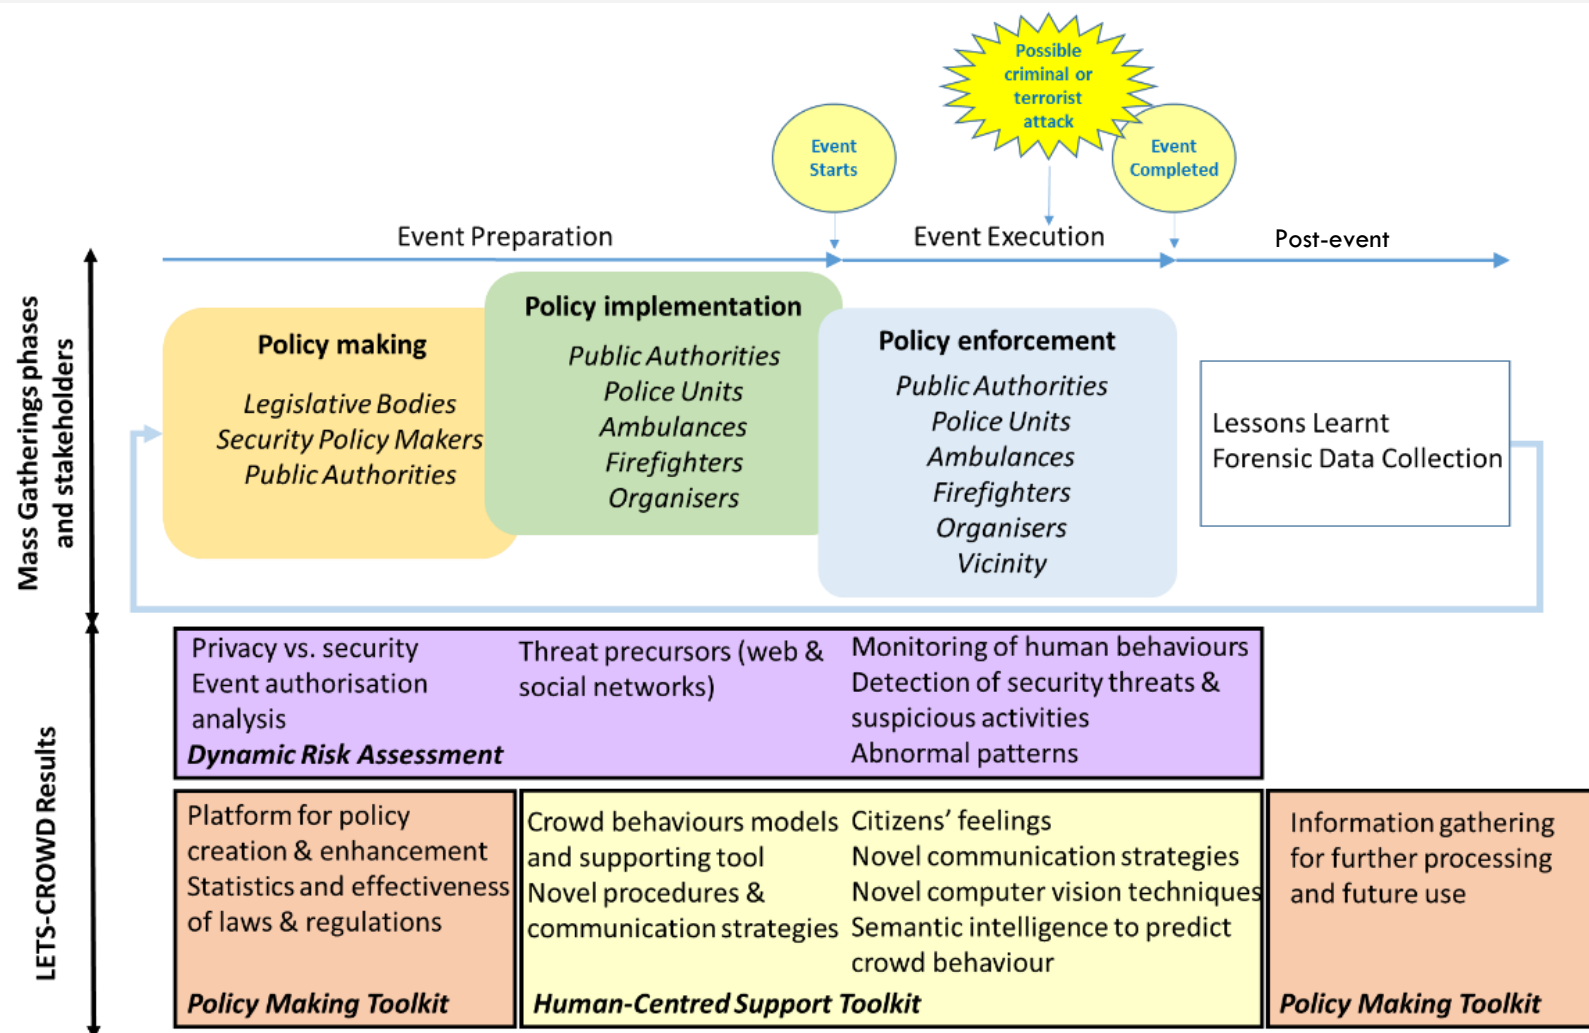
Possible criminal or terrorist attack

Event Starts

Event Completed

Event Preparation

Event Execution

Post-event

Mass Gatherings phases and stakeholders

Policy making
Legislative Bodies
Security Policy Makers
Public Authorities

Policy implementation
Public Authorities
Police Units
Ambulances
Firefighters
Organisers

Policy enforcement
Public Authorities
Police Units
Ambulances
Firefighters
Organisers
Vicinity

Lessons Learnt
Forensic Data Collection

LETS-CROWD Results

Privacy vs. security
Event authorisation analysis

Threat precursors (web & social networks)

Monitoring of human behaviours
Detection of security threats & suspicious activities
Abnormal patterns

Dynamic Risk Assessment

Platform for policy creation & enhancement
Statistics and effectiveness of laws & regulations

Policy Making Toolkit

Crowd behaviours models and supporting tool
Novel procedures & communication strategies

Citizens' feelings
Novel communication strategies
Novel computer vision techniques
Semantic intelligence to predict crowd behaviour

Human-Centred Support Toolkit

Information gathering for further processing and future use

Policy Making Toolkit